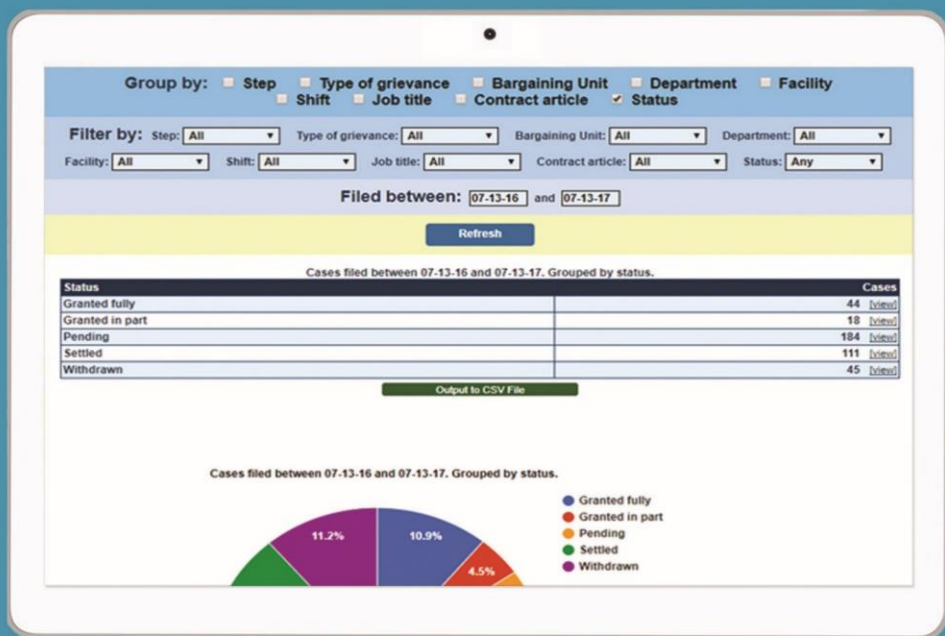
Group by: Step Type of grievance Bargaining Unit Department Facility Shift Job title Contract article Status

Filter by: Step: All Type of grievance: All Bargaining Unit: All Department: All
Facility: All Shift: All Job title: All Contract article: All Status: Any

Filed between: 07-13-16 and 07-13-17

Refresh

Cases filed between 07-13-16 and 07-13-17. Grouped by status.

| Status | Cases |
|---|---|
| Granted fully | 44 [view] |
| Granted in part | 18 [view] |
| Pending | 184 [view] |
| Settled | 111 [view] |
| Withdrawn | 45 [view] |

Output to CSV File

Cases filed between 07-13-16 and 07-13-17. Grouped by status.

11.2%
10.9%
4.5%

Granted fully
Granted in part
Pending
Settled
Withdrawn